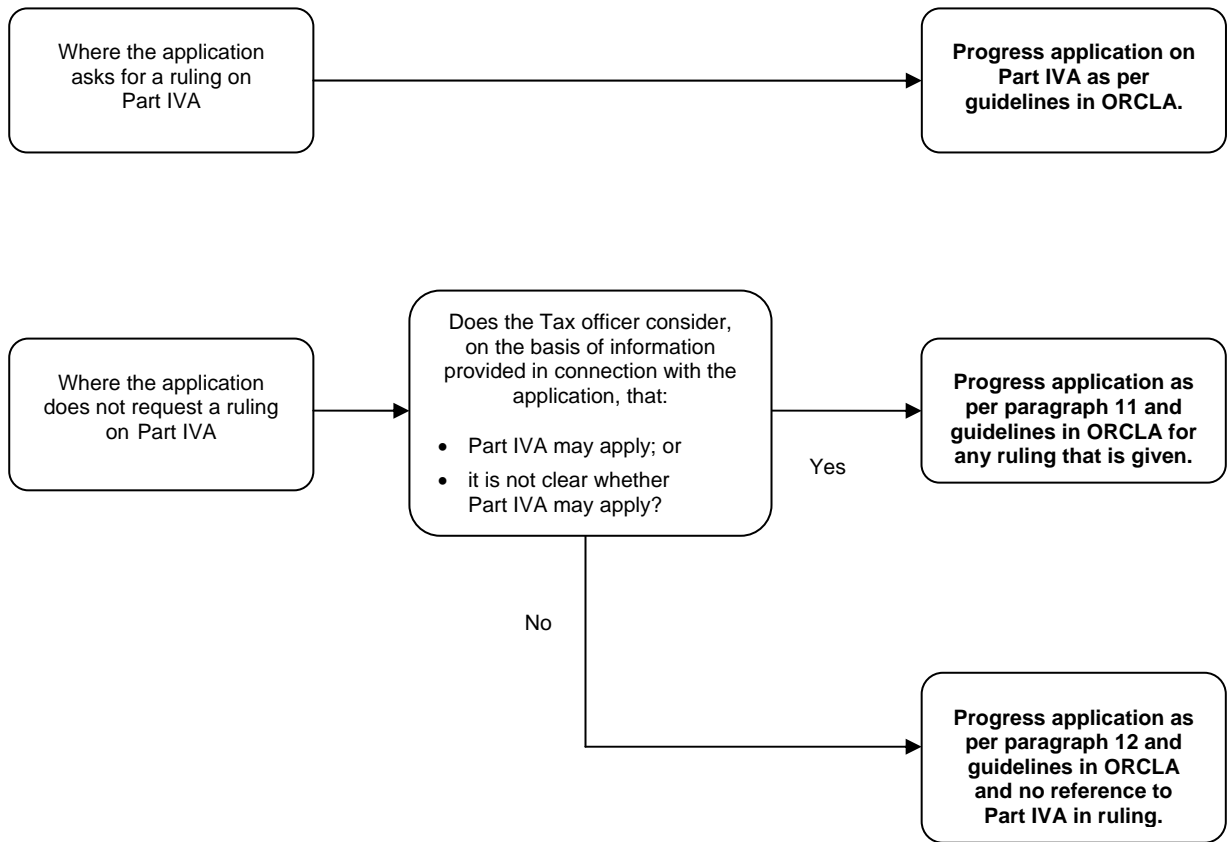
Where the application asks for a ruling on Part IVA

**Progress application on Part IVA as per guidelines in ORCLA.**

Where the application does not request a ruling on Part IVA

Does the Tax officer consider, on the basis of information provided in connection with the application, that:

- Part IVA may apply; or
- it is not clear whether Part IVA may apply?

Yes

**Progress application as per paragraph 11 and guidelines in ORCLA for any ruling that is given.**

No

**Progress application as per paragraph 12 and guidelines in ORCLA and no reference to Part IVA in ruling.**